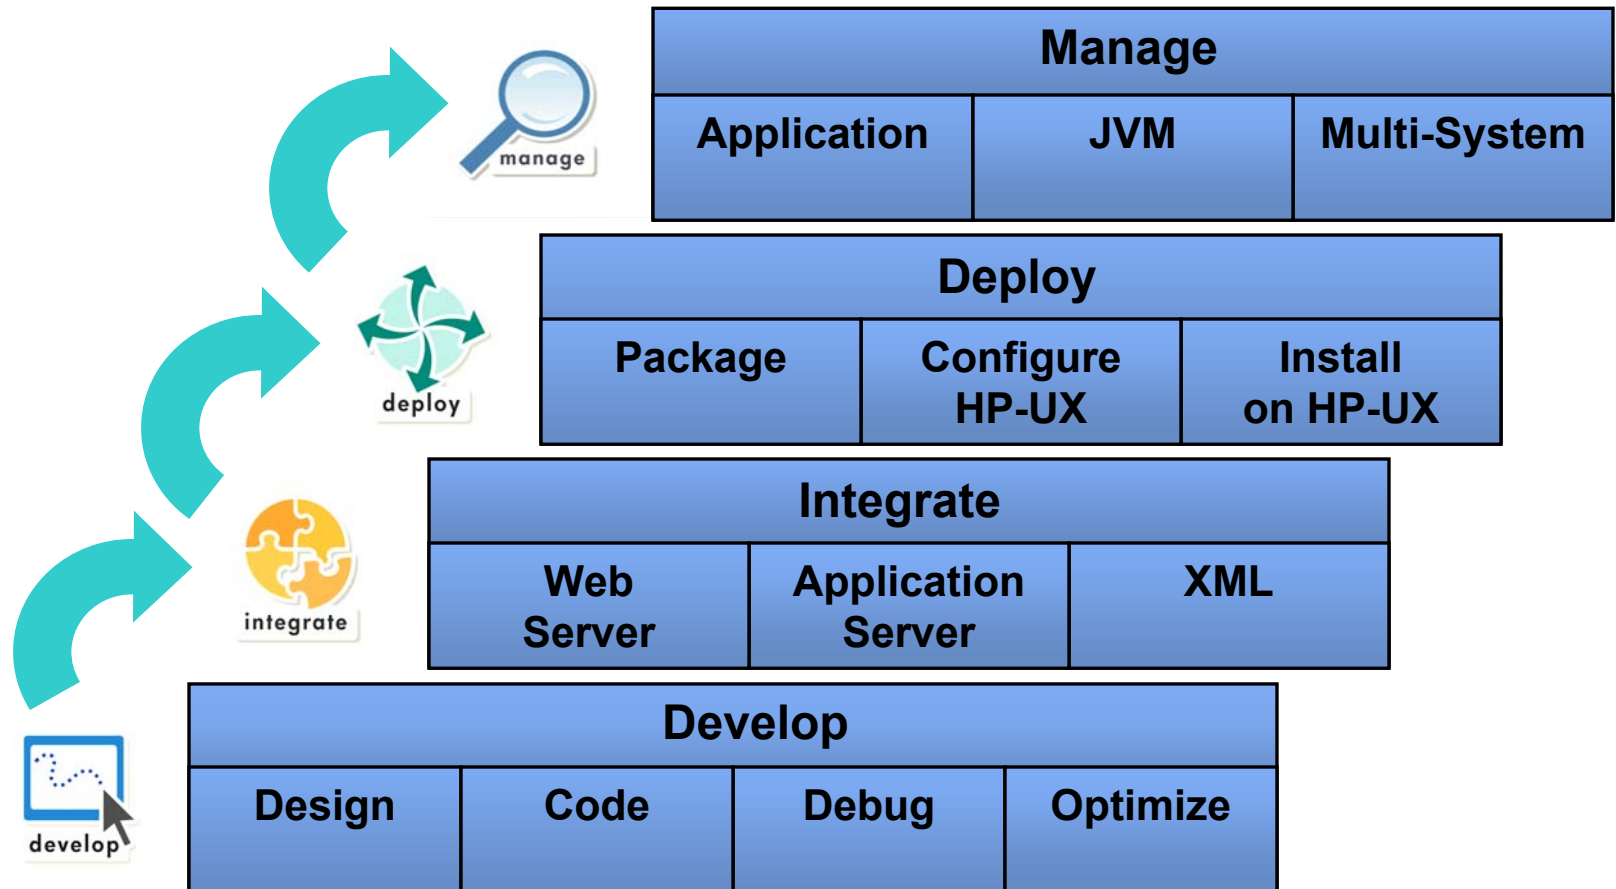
manage

| Manage | | |
|---|---|---|
| Application | JVM | Multi-System |

deploy

| Deploy | | |
|---|---|---|
| Package | Configure HP-UX | Install on HP-UX |

integrate

| Integrate | | |
|---|---|---|
| Web Server | Application Server | XML |

develop

| Develop | | | |
|---|---|---|---|
| Design | Code | Debug | Optimize |